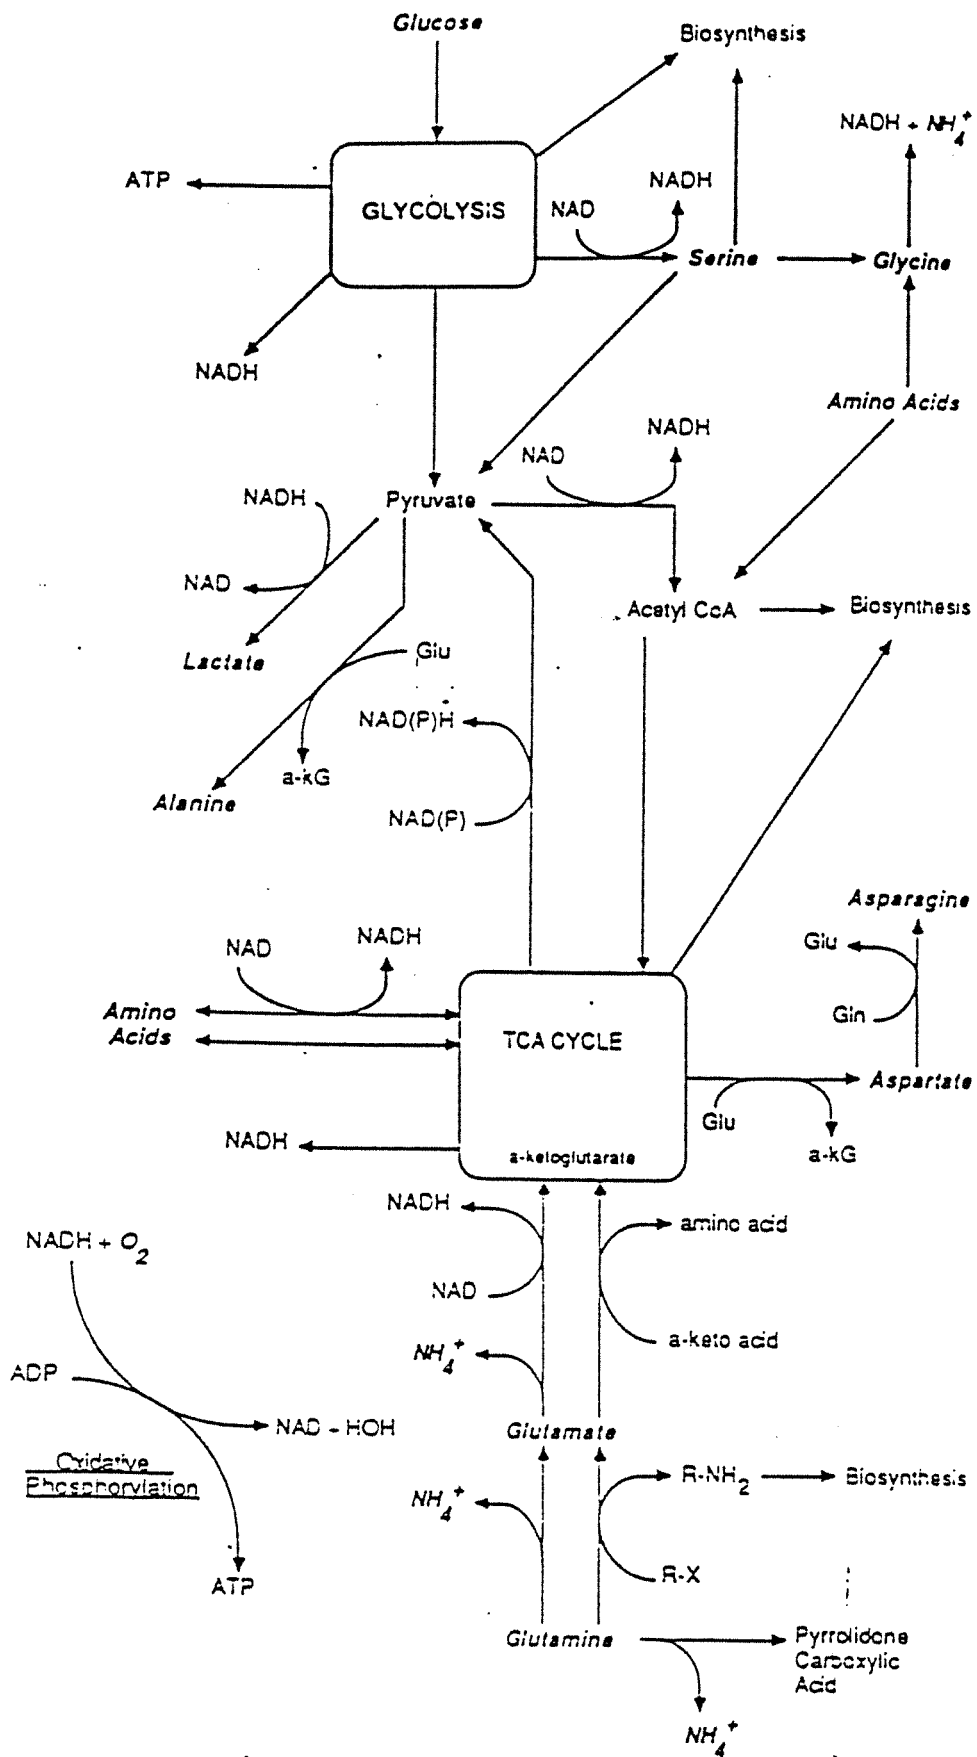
Glucose

Biosynthesis

$NADH + NH_4^+$

ATP

GLYCOLYSIS

NAD

NADH

Serine

Glycine

NADH

Amino Acids

NAD

NADH

NADH

Pyruvate

NAD

Acetyl CoA

Biosynthesis

Lactate

Glu

NAD(P)H

a-kG

Alanine

NAD(P)

Asparagine

NAD

NADH

Glu

Gln

Amino Acids

TCA CYCLE

Aspartate

Glu

a-kG

NADH

a-ketoglutarate

NADH

amino acid

$NADH + O_2$

NAD

a-keto acid

$NH_4^+$

ADP

NAD + HOH

Glutamate

Oxidative Phosphorylation

$NH_4^+$

$R-NH_2$

Biosynthesis

R-X

ATP

Glutamine

Pyrrolidone Carboxylic Acid

$NH_4^+$